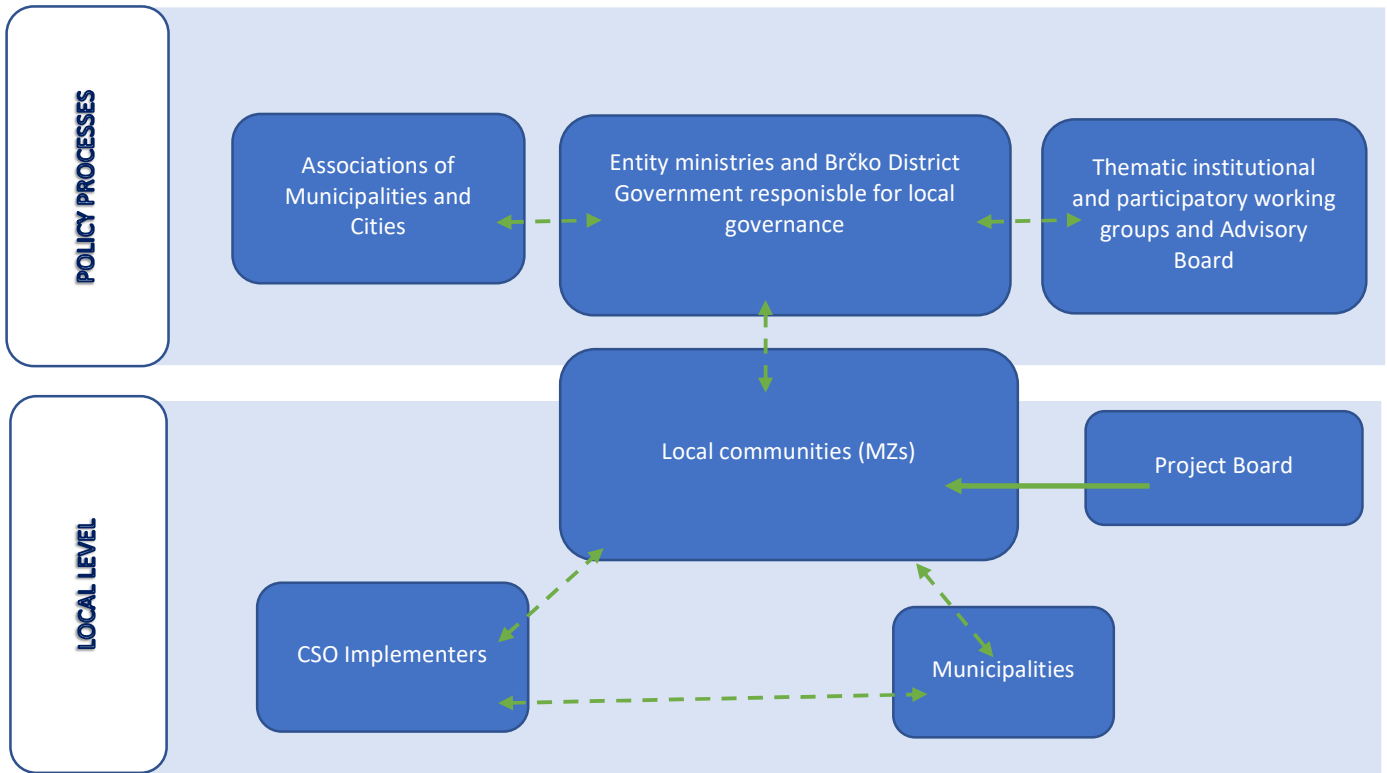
POLICY PROCESSES

Associations of Municipalities and Cities

Entity ministries and Brčko District Government responisble for local governance

Thematic institutional and participatory working groups and Advisory Board

LOCAL LEVEL

Local communities (MZs)

Project Board

CSO Implementers

Municipalities